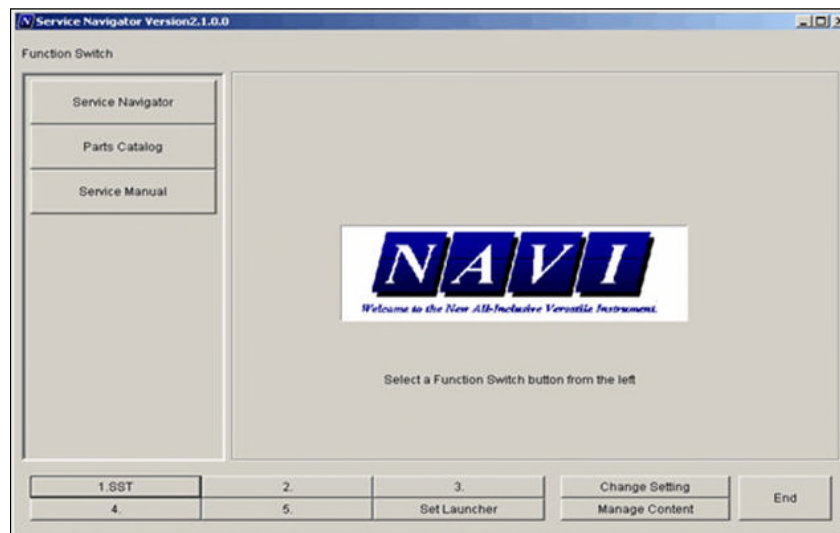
Service Navigator Version2.1.0.0

Function Switch

Service Navigator

Parts Catalog

Service Manual

NAVI

Welcome to the New All-Inclusive Versatile Instrument.

Select a Function Switch button from the left

1.SST

2.

3.

Change Setting

End

4.

5.

Set Launcher

Manage Content